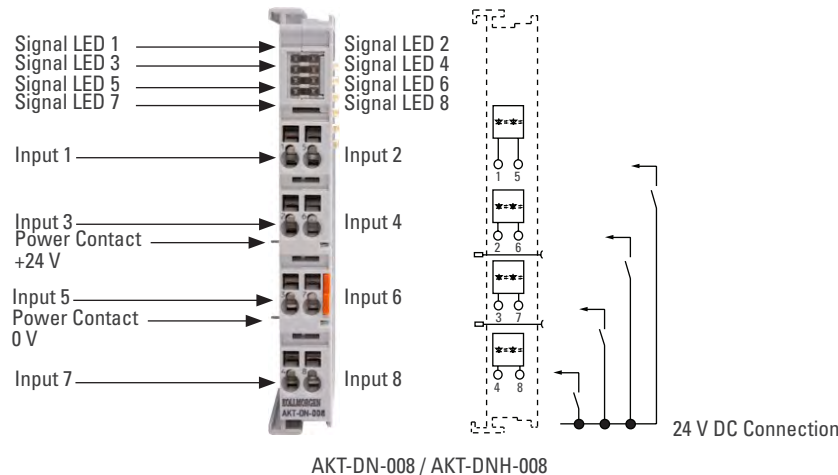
Signal LED 1
Signal LED 3
Signal LED 5
Signal LED 7

Signal LED 2
Signal LED 4
Signal LED 6
Signal LED 8

Input 1
Input 2
Input 3
Input 4
Power Contact +24 V
Input 5
Input 6
Power Contact 0 V
Input 7
Input 8

KOLLMORGEN
AKT-DN-008

1 5
2 6
3 7
4 8

24 V DC Connection

AKT-DN-008 / AKT-DNH-008